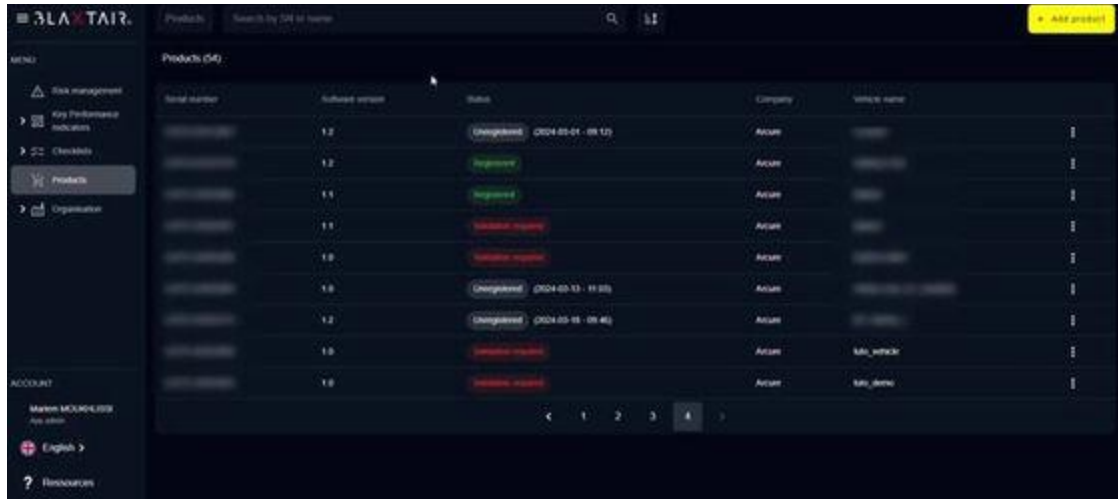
≡ BLAXTAIR.

Products | Search by SN or name

+ Add product

MENU

Risk management

Key Performance Indicators

Checklists

Products

Organisation

ACCOUNT

Marion MOUKHLISSI
App admin

English >

? Ressources

Products (54)

| Serial number | Software version | Status | Company | Vehicle name |
|---|---|---|---|---|
| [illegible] | 1.2 | Unregistered (2024-03-01 - 09:12) | Arcure | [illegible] |
| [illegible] | 1.2 | Registered | Arcure | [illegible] |
| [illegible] | 1.1 | Registered | Arcure | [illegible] |
| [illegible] | 1.1 | Validation required | Arcure | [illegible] |
| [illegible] | 1.0 | Validation required | Arcure | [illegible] |
| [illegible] | 1.0 | Unregistered (2024-03-13 - 11:03) | Arcure | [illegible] |
| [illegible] | 1.2 | Unregistered (2024-03-18 - 09:46) | Arcure | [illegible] |
| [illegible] | 1.0 | Validation required | Arcure | toto_vehicle |
| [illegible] | 1.0 | Validation required | Arcure | toto_demo |

< 1 2 3 4 >